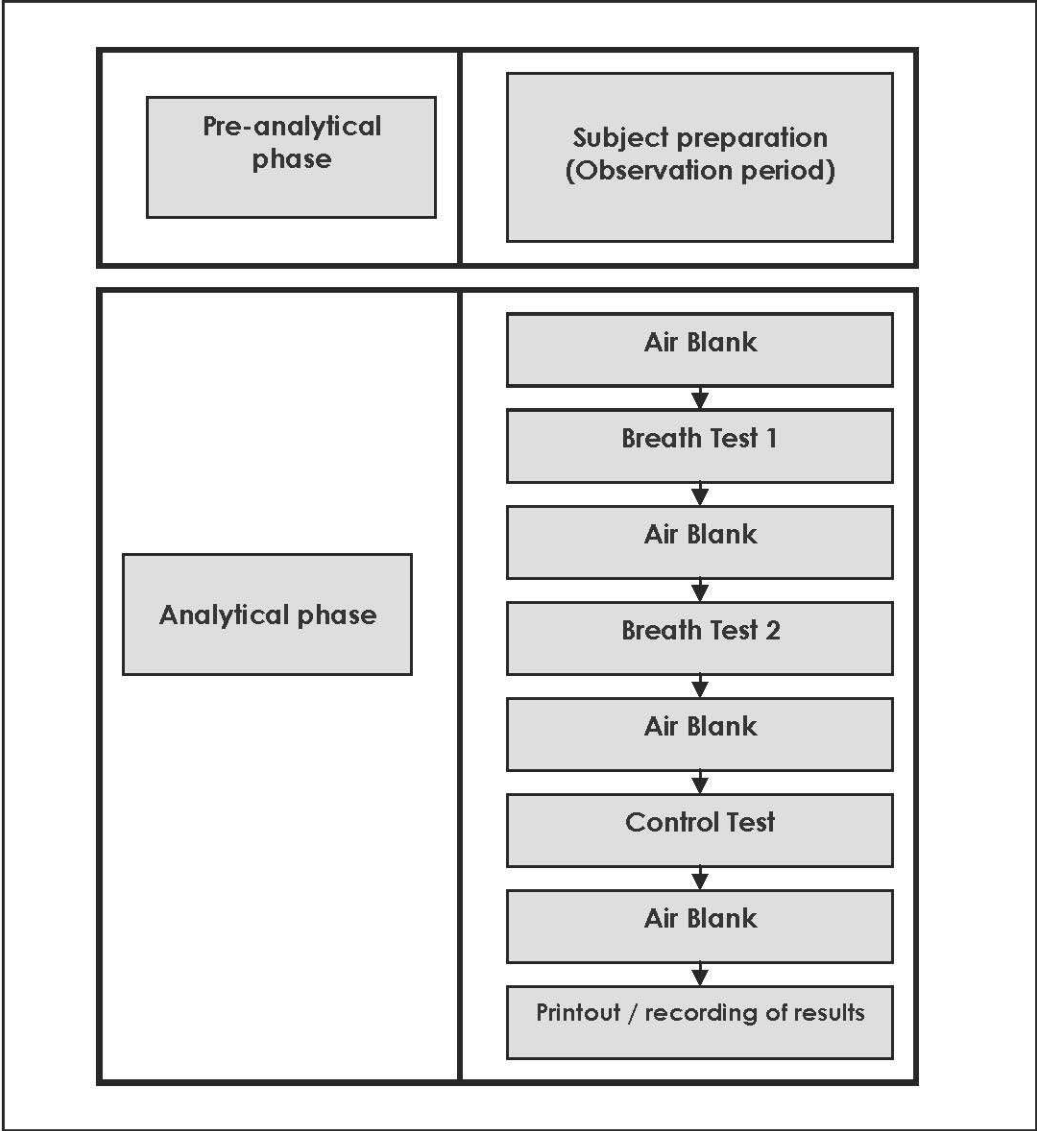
Pre-analytical phase

Subject preparation (Observation period)

Analytical phase

Air Blank

Breath Test 1

Air Blank

Breath Test 2

Air Blank

Control Test

Air Blank

Printout / recording of results